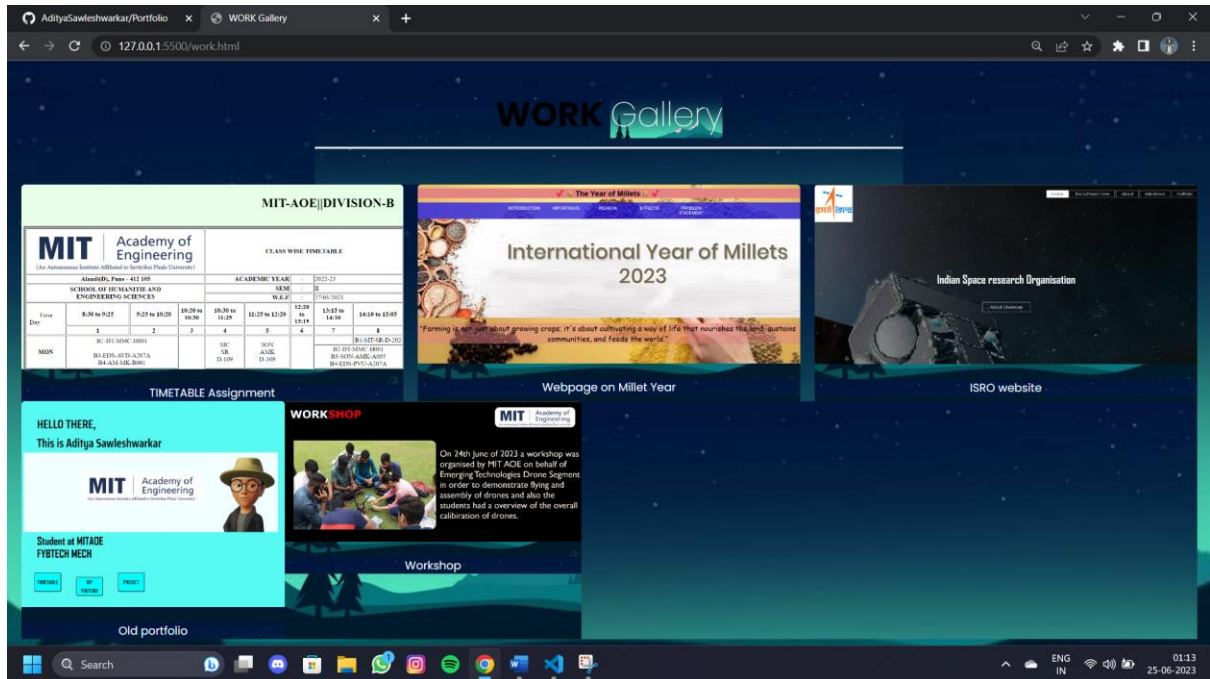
AdityaSawleshwarkar/Portfolio × WORK Gallery × +

127.0.0.1:5500/work.html

WORK Gallery

MIT-AOE||DIVISION-B

MIT Academy of Engineering
(An Autonomous Institute Affiliated to Savitribai Phule University)

CLASS WISE TIMETABLE

| Alandi(D), Pune - 412 105 | | | | ACADEMIC YEAR | : | 2022-23 | | |
|---|---|---|---|---|---|---|---|---|
| SCHOOL OF HUMANITIE AND ENGINEERING SCIENCES | | | | SEM | : | II | | |
| | | | | W.E.F | : | 27/03/2023 | | |
| Time Day | 8:30 to 9:25 | 9:25 to 10:20 | 10:20 to 10:30 | 10:30 to 11:25 | 11:25 to 12:20 | 12:20 to 13:15 | 13:15 to 14:10 | 14:10 to 15:05 |
| | 1 | 2 | 3 | 4 | 5 | 6 | 7 | 8 |
| MON | B1-DT-MMC-H001 B3-EDS-AVD-A207A B4-AM-MK-B001 | | | SIC SR D-109 | SON AMK D-109 | | B2-DT-MMC-H001 B3-SON-AMK-A005 B4-EDS-PVU-A207A | B1-MT-SB-D-202 |

TIMETABLE Assignment

The Year of Millets

INTRODUCTION IMPORTANCE REASON EFFECTS PROBLEM STATEMENT

International Year of Millets 2023

"Farming is not just about growing crops; it's about cultivating a way of life that nourishes the land, sustains communities, and feeds the world."

Webpage on Millet Year

Indian Space research Organisation

ISRO website

HELLO THERE,
This is Aditya Sawleshwarkar

MIT Academy of Engineering

Student at MITAOE
FYBTECH MECH

TIMETABLE MY YOUTUBE PROJECT

Old portfolio

WORKSHOP

MIT Academy of Engineering

On 24th June of 2023 a workshop was organised by MIT AOE on behalf of Emerging Technologies Drone Segment in order to demonstrate flying and assembly of drones and also the students had a overview of the overall calibration of drones.

Workshop

Search

ENG IN 01:13 25-06-2023